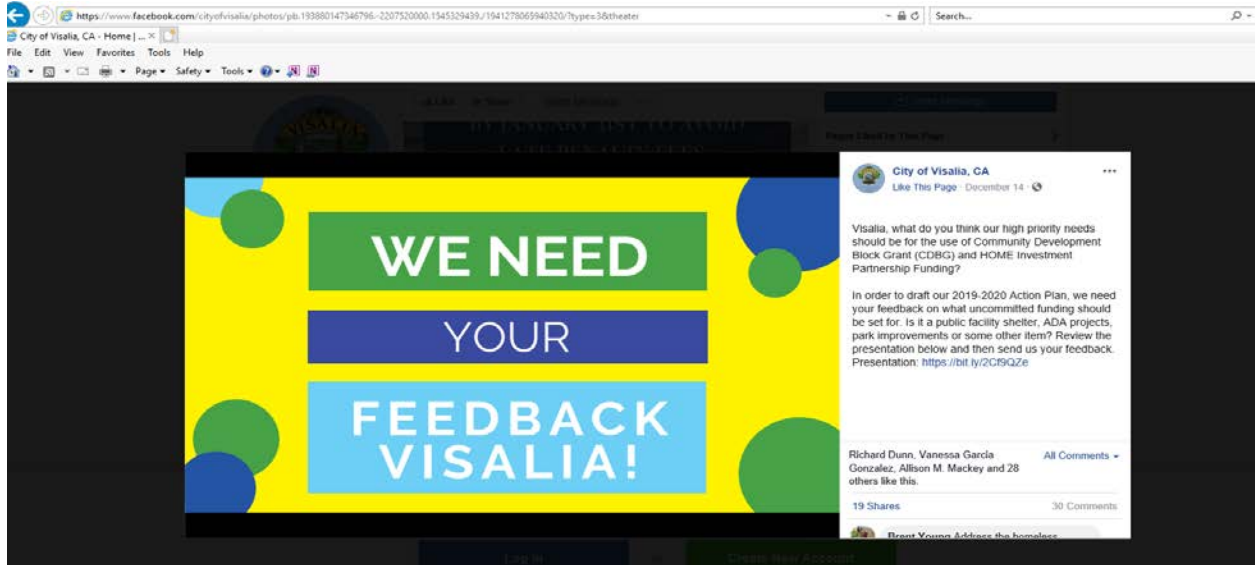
https://www.facebook.com/cityofvisalia/photos/pb.193880147346796.-2207520000.1545329439./1941278065940320/?type=3&theater

Search...

City of Visalia, CA - Home | ... ×

File Edit View Favorites Tools Help

Page ▾ Safety ▾ Tools ▾

WE NEED

YOUR

FEEDBACK VISALIA!

City of Visalia, CA

Like This Page · December 14 ·

Visalia, what do you think our high priority needs should be for the use of Community Development Block Grant (CDBG) and HOME Investment Partnership Funding?

In order to draft our 2019-2020 Action Plan, we need your feedback on what uncommitted funding should be set for. Is it a public facility shelter, ADA projects, park improvements or some other item? Review the presentation below and then send us your feedback. Presentation: https://bit.ly/2Cf9QZe

Richard Dunn, Vanessa Garcia Gonzalez, Allison M. Mackey and 28 others like this.

All Comments ▾

19 Shares

30 Comments

Brent Young Address the homeless

Log In

Create New Account